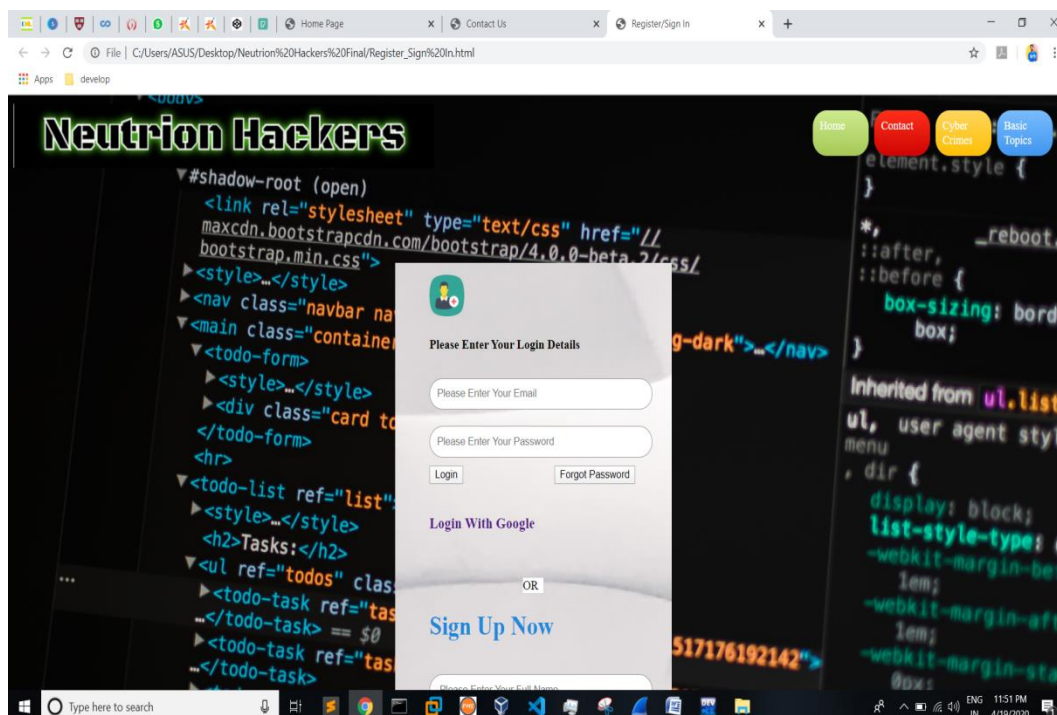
Home Page
Contact Us
Register/Sign In
File | C:/Users/ASUS/Desktop/Neutrion%20Hackers%20Final/Register_Sign%20In.html
Apps develop

Neutrion Hackers

Home
Contact
Cyber Crimes
Basic Topics

▼#shadow-root (open)
<link rel="stylesheet" type="text/css" href="//maxcdn.bootstrapcdn.com/bootstrap/4.0.0-beta.2/css/bootstrap.min.css">
►<style>…</style>
►<nav class="navbar na
▼<main class="containe
▼<todo-form>
►<style>…</style>
►<div class="card t
</todo-form>
<hr>
▼<todo-list ref="list"
►<style>…</style>
<h2>Tasks:</h2>
▼<ul ref="todos" clas
►<todo-task ref="ta
…</todo-task> == $0
►<todo-task ref="tas
…</todo-task>

g-dark">…</nav>
517176192142">

element.style {
}
*,
::after,
::before {
box-sizing: bord
box;
}
_reboot.
Inherited from ul.list
ul, user agent styl
menu
, dir {
display: block;
list-style-type:
-webkit-margin-be
1em;
-webkit-margin-af
1em;
-webkit-margin-sta
0px;

Please Enter Your Login Details
Please Enter Your Email
Please Enter Your Password
Login
Forgot Password
Login With Google
OR
Sign Up Now
Please Enter Your Full Name

Type here to search
ENG IN 11:51 PM 4/19/2020